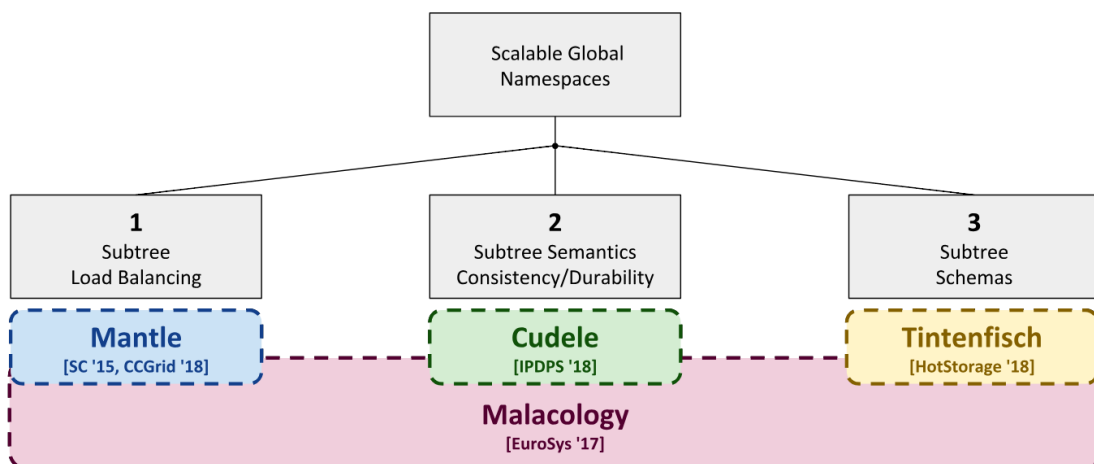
Scalable Global Namespaces

1
Subtree
Load Balancing

2
Subtree Semantics
Consistency/Durability

3
Subtree
Schemas

Mantle
[SC '15, CCGrid '18]

Cudele
[IPDPS '18]

Tintenfisch
[HotStorage '18]

Malacology
[EuroSys '17]